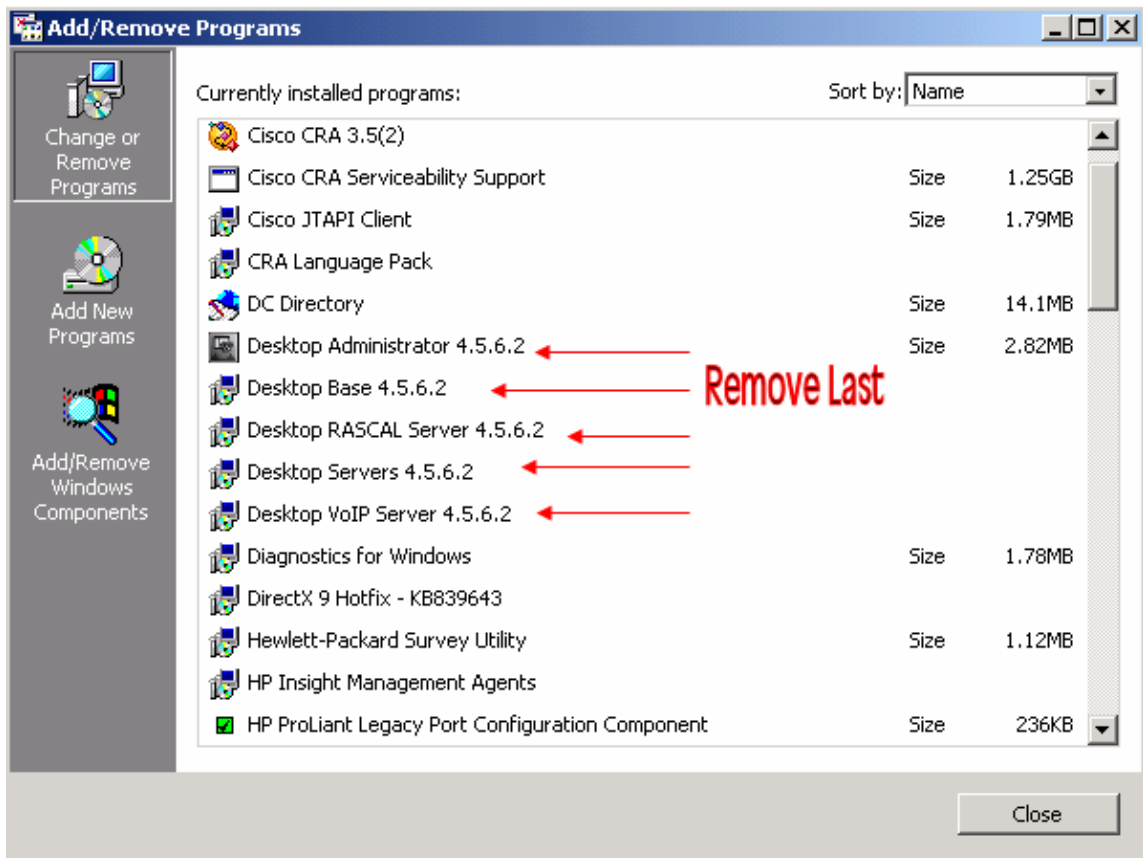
Add/Remove Programs

Change or Remove Programs

Add New Programs

Add/Remove Windows Components

Currently installed programs:

Sort by: Name

| | | |
|---|---|---|
| Cisco CRA 3.5(2) | | |
| Cisco CRA Serviceability Support | Size | 1.25GB |
| Cisco JTAPI Client | Size | 1.79MB |
| CRA Language Pack | | |
| DC Directory | Size | 14.1MB |
| Desktop Administrator 4.5.6.2 | Size | 2.82MB |
| Desktop Base 4.5.6.2 | | |
| Desktop RASCAL Server 4.5.6.2 | | |
| Desktop Servers 4.5.6.2 | | |
| Desktop VoIP Server 4.5.6.2 | | |
| Diagnostics for Windows | Size | 1.78MB |
| DirectX 9 Hotfix - KB839643 | | |
| Hewlett-Packard Survey Utility | Size | 1.12MB |
| HP Insight Management Agents | | |
| HP ProLiant Legacy Port Configuration Component | Size | 236KB |

Remove Last

Close